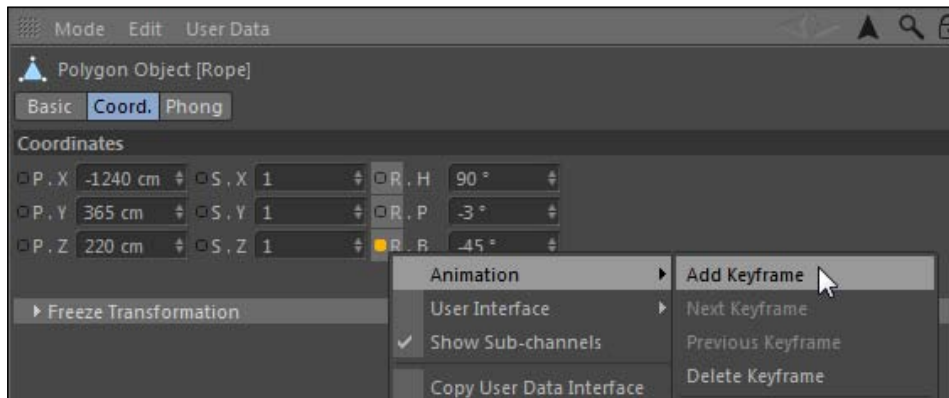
Mode Edit User Data

Polygon Object [Rope]

Basic Coord. Phong

Coordinates

| | | |
|---|---|---|
| P . X -1240 cm | S . X 1 | R . H 90 ° |
| P . Y 365 cm | S . Y 1 | R . P -3 ° |
| P . Z 220 cm | S . Z 1 | R . B -45 ° |

▸ Freeze Transformation

Animation
User Interface
✓ Show Sub-channels
Copy User Data Interface

Add Keyframe
Next Keyframe
Previous Keyframe
Delete Keyframe